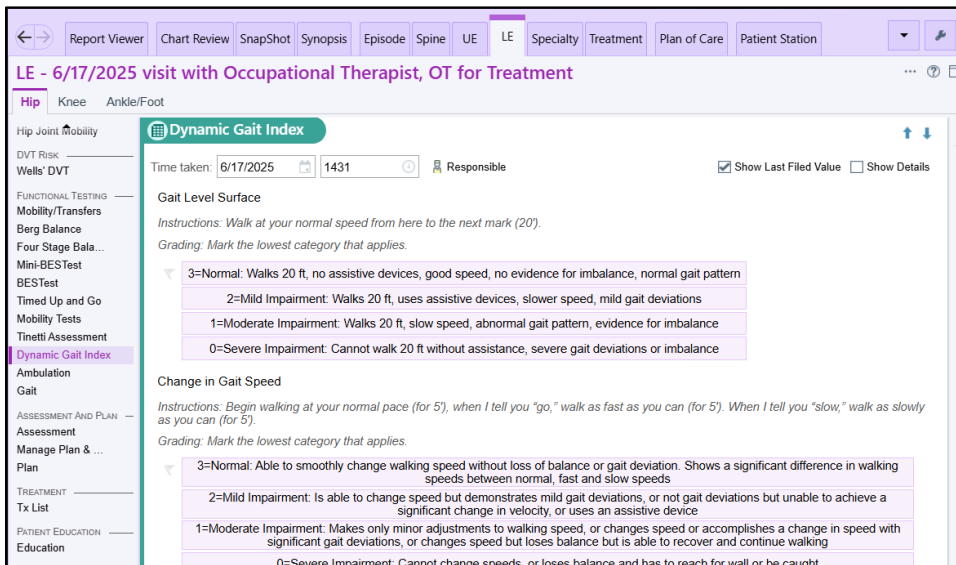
Report Viewer | Chart Review | SnapShot | Synopsis | Episode | Spine | UE | LE | Specialty | Treatment | Plan of Care | Patient Station

LE - 6/17/2025 visit with Occupational Therapist, OT for Treatment

Hip | Knee | Ankle/Foot

Hip Joint Mobility

DVT Risk
Wells' DVT

Functional Testing
Mobility/Transfers
Berg Balance
Four Stage Bala...
Mini-BESTest
BESTest
Timed Up and Go
Mobility Tests
Tinetti Assessment
Dynamic Gait Index
Ambulation
Gait

Assessment and Plan
Assessment
Manage Plan & ...
Plan

Treatment
Tx List

Patient Education
Education

Dynamic Gait Index

Time taken: 6/17/2025 1431 Responsible
Show Last Filed Value Show Details

Gait Level Surface

Instructions: Walk at your normal speed from here to the next mark (20').

Grading: Mark the lowest category that applies.

3=Normal: Walks 20 ft, no assistive devices, good speed, no evidence for imbalance, normal gait pattern

2=Mild Impairment: Walks 20 ft, uses assistive devices, slower speed, mild gait deviations

1=Moderate Impairment: Walks 20 ft, slow speed, abnormal gait pattern, evidence for imbalance

0=Severe Impairment: Cannot walk 20 ft without assistance, severe gait deviations or imbalance

Change in Gait Speed

Instructions: Begin walking at your normal pace (for 5'), when I tell you "go," walk as fast as you can (for 5'). When I tell you "slow," walk as slowly as you can (for 5').

Grading: Mark the lowest category that applies.

3=Normal: Able to smoothly change walking speed without loss of balance or gait deviation. Shows a significant difference in walking speeds between normal, fast and slow speeds

2=Mild Impairment: Is able to change speed but demonstrates mild gait deviations, or not gait deviations but unable to achieve a significant change in velocity, or uses an assistive device

1=Moderate Impairment: Makes only minor adjustments to walking speed, or changes speed or accomplishes a change in speed with significant gait deviations, or changes speed but loses balance but is able to recover and continue walking

0=Severe Impairment: Cannot change speeds, or loses balance and has to reach for wall or be caught